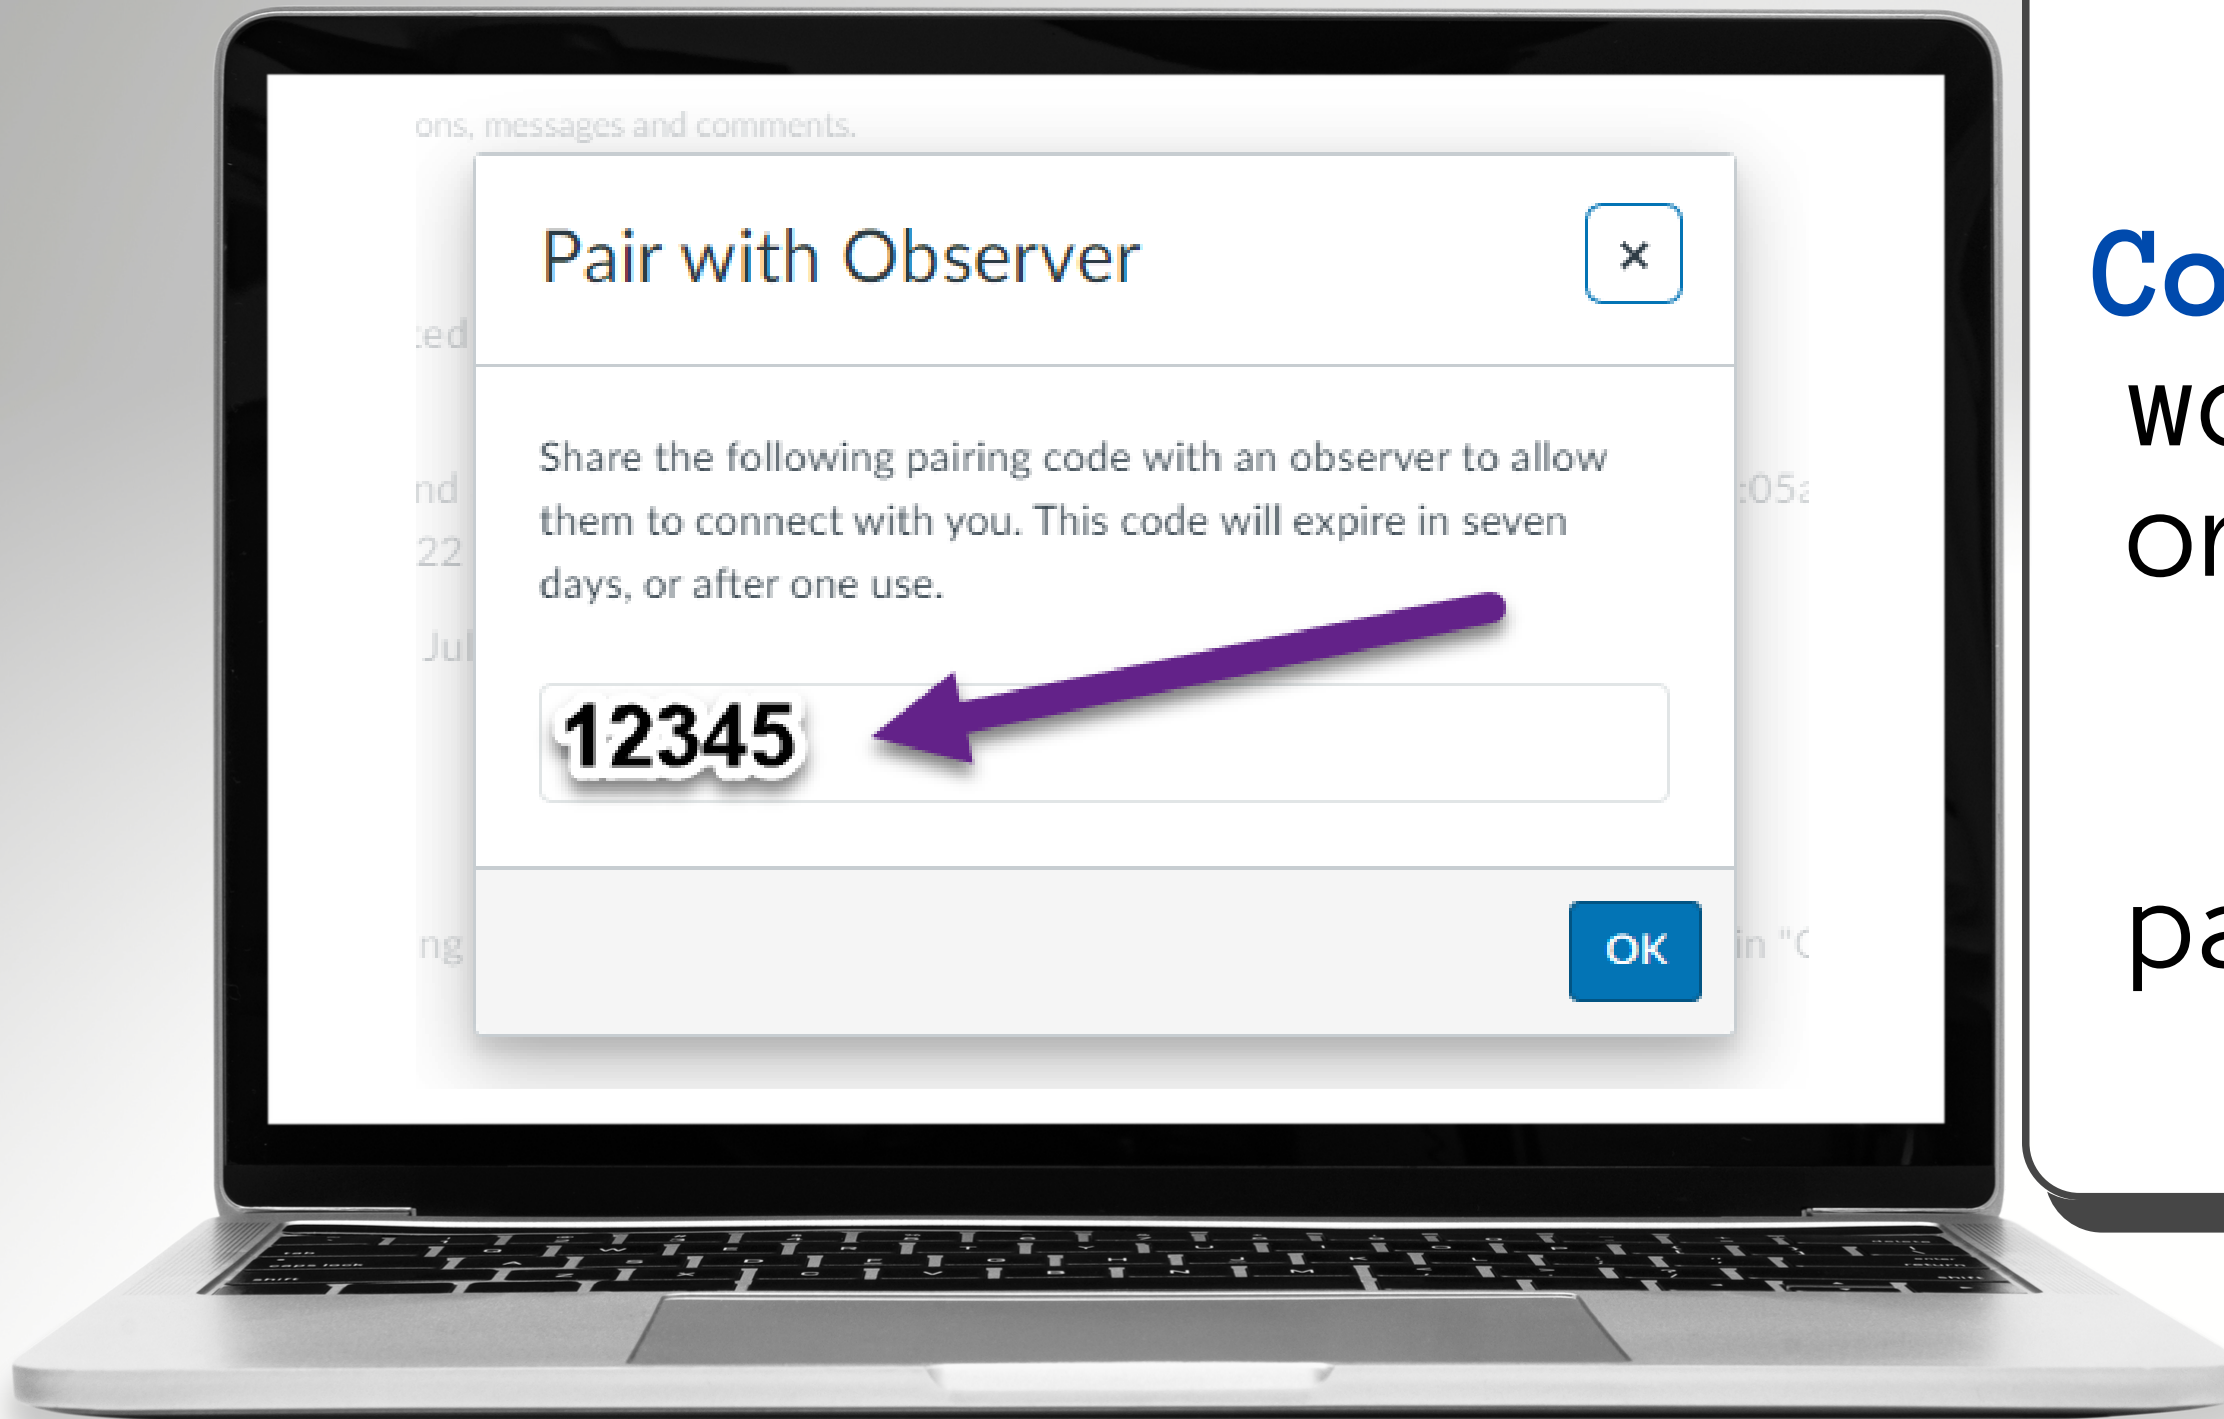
ons, messages and comments.

ted

nd

22

Jul

ng

:05a

in "C

Pair with Observer

×

Share the following pairing code with an observer to allow them to connect with you. This code will expire in seven days, or after one use.

12345

OK

Co

wo

or

pa